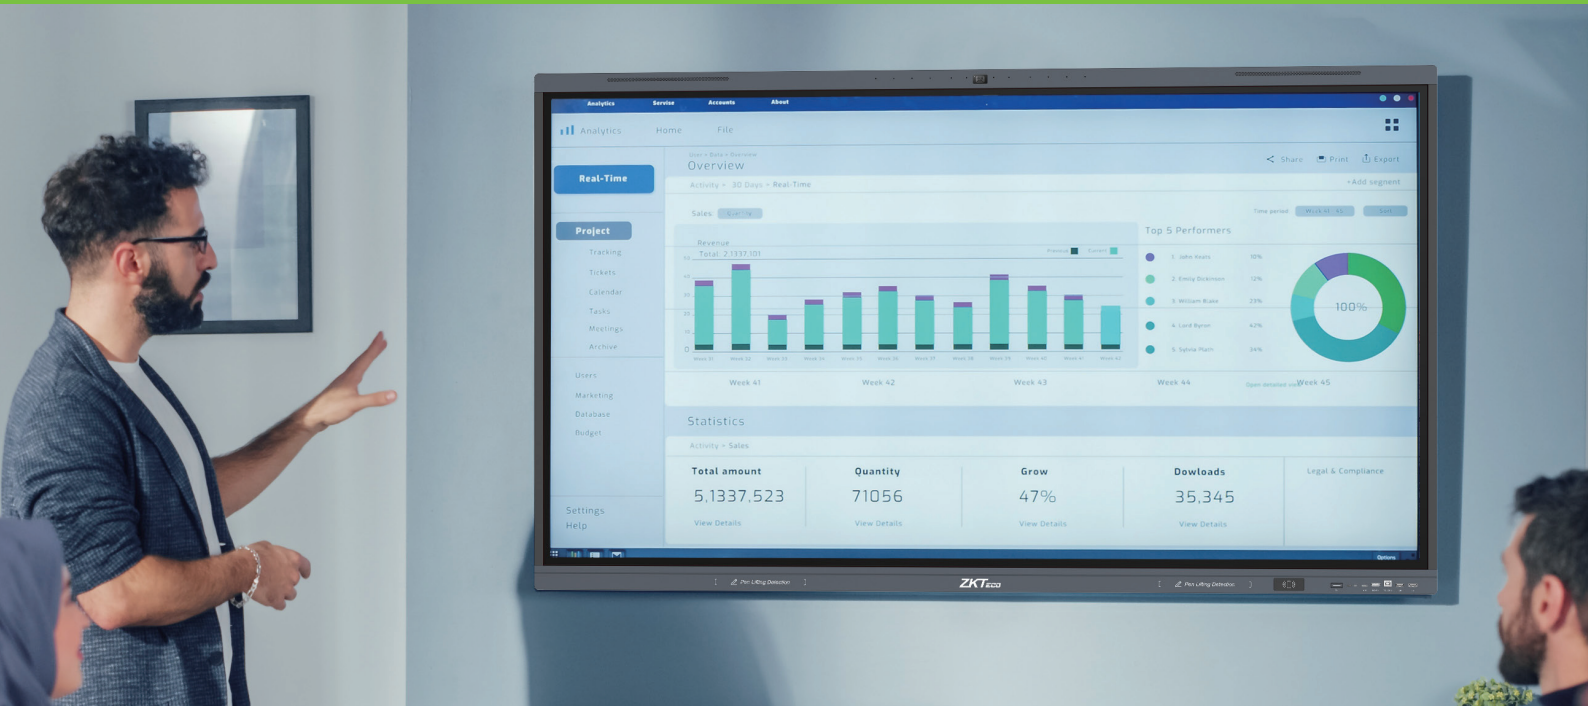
Analytics Service Accounts About

Analytics Home File

Real-Time

Overview

Share Print Export

Activity • 30 Days • Real-Time

+Add segment

Sales

Project

Tracking

Tickets

Calendar

Tasks

Meetings

Archive

Users

Marketing

Database

Budget

Revenue

Total: 2,1337,101

Top 5 Performers

1. John Keyts

2. Emily Dickinson

3. William Blake

4. Lord Byron

5. Sylvia Plath

100%

Week 41 Week 42 Week 43 Week 44 Week 45

Statistics

Activity • Sales

Total amount

5,1337,523

View Details

Quantity

71056

View Details

Grow

47%

View Details

Dowloads

35,345

View Details

Legal & Compliance

Settings

Help

Pen Lifting Detection

ZKTeco

Pen Lifting Detection